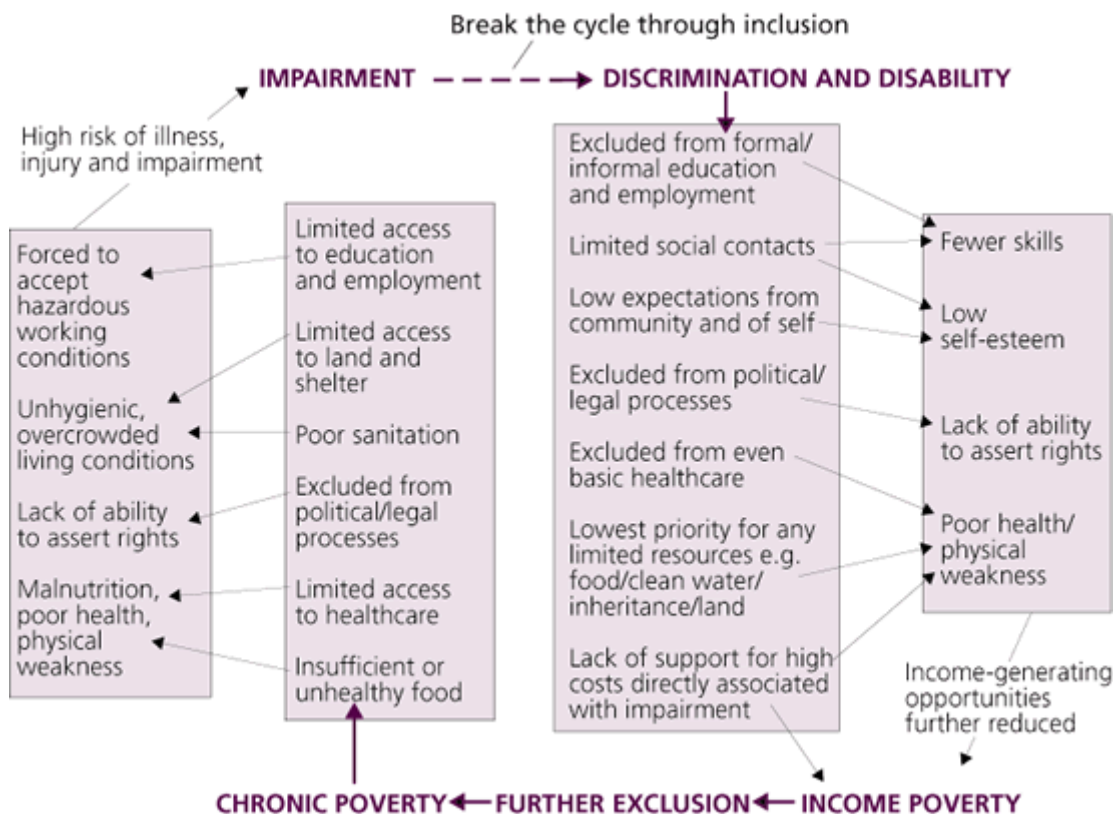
Break the cycle through inclusion

IMPAIRMENT

DISCRIMINATION AND DISABILITY

High risk of illness, injury and impairment

Forced to accept hazardous working conditions

Unhygienic, overcrowded living conditions

Lack of ability to assert rights

Malnutrition, poor health, physical weakness

Limited access to education and employment

Limited access to land and shelter

Poor sanitation

Excluded from political/legal processes

Limited access to healthcare

Insufficient or unhealthy food

Excluded from formal/ informal education and employment

Limited social contacts

Low expectations from community and of self

Excluded from political/ legal processes

Excluded from even basic healthcare

Lowest priority for any limited resources e.g. food/clean water/ inheritance/land

Lack of support for high costs directly associated with impairment

Fewer skills

Low self-esteem

Lack of ability to assert rights

Poor health/ physical weakness

Income-generating opportunities further reduced

CHRONIC POVERTY

FURTHER EXCLUSION

INCOME POVERTY